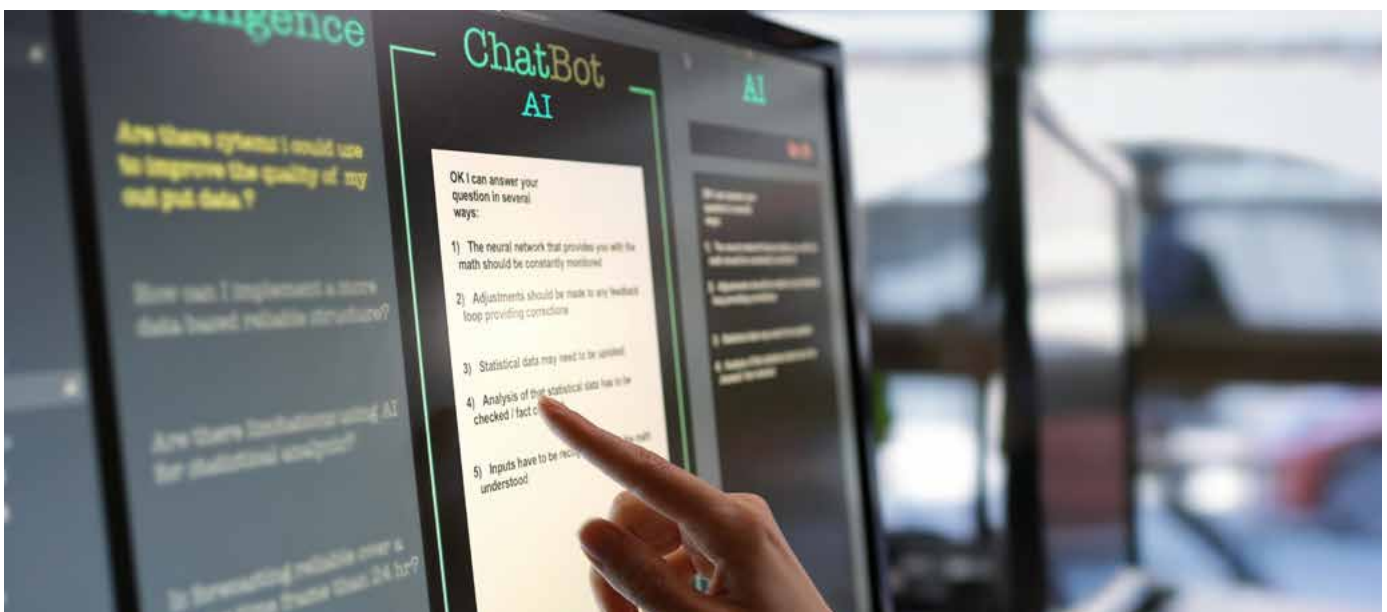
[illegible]igence

Are there sytems I could use to improve the quality of my out put data?

How can I implement a more data based reliable structure?

Are there limitations using AI for statistical analysis?

Is forecasting reliable over a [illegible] frame than 24 hr?

ChatBot
AI

OK I can answer your question in several ways:

1) The neural network that provides you with the math should be constantly monitored

2) Adjustments should be made to any feedback loop providing corrections

3) Statistical data may need to be updated

4) Analysis of that statistical data has to be checked / fact c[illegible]

5) Inputs have to be reco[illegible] understood

AI